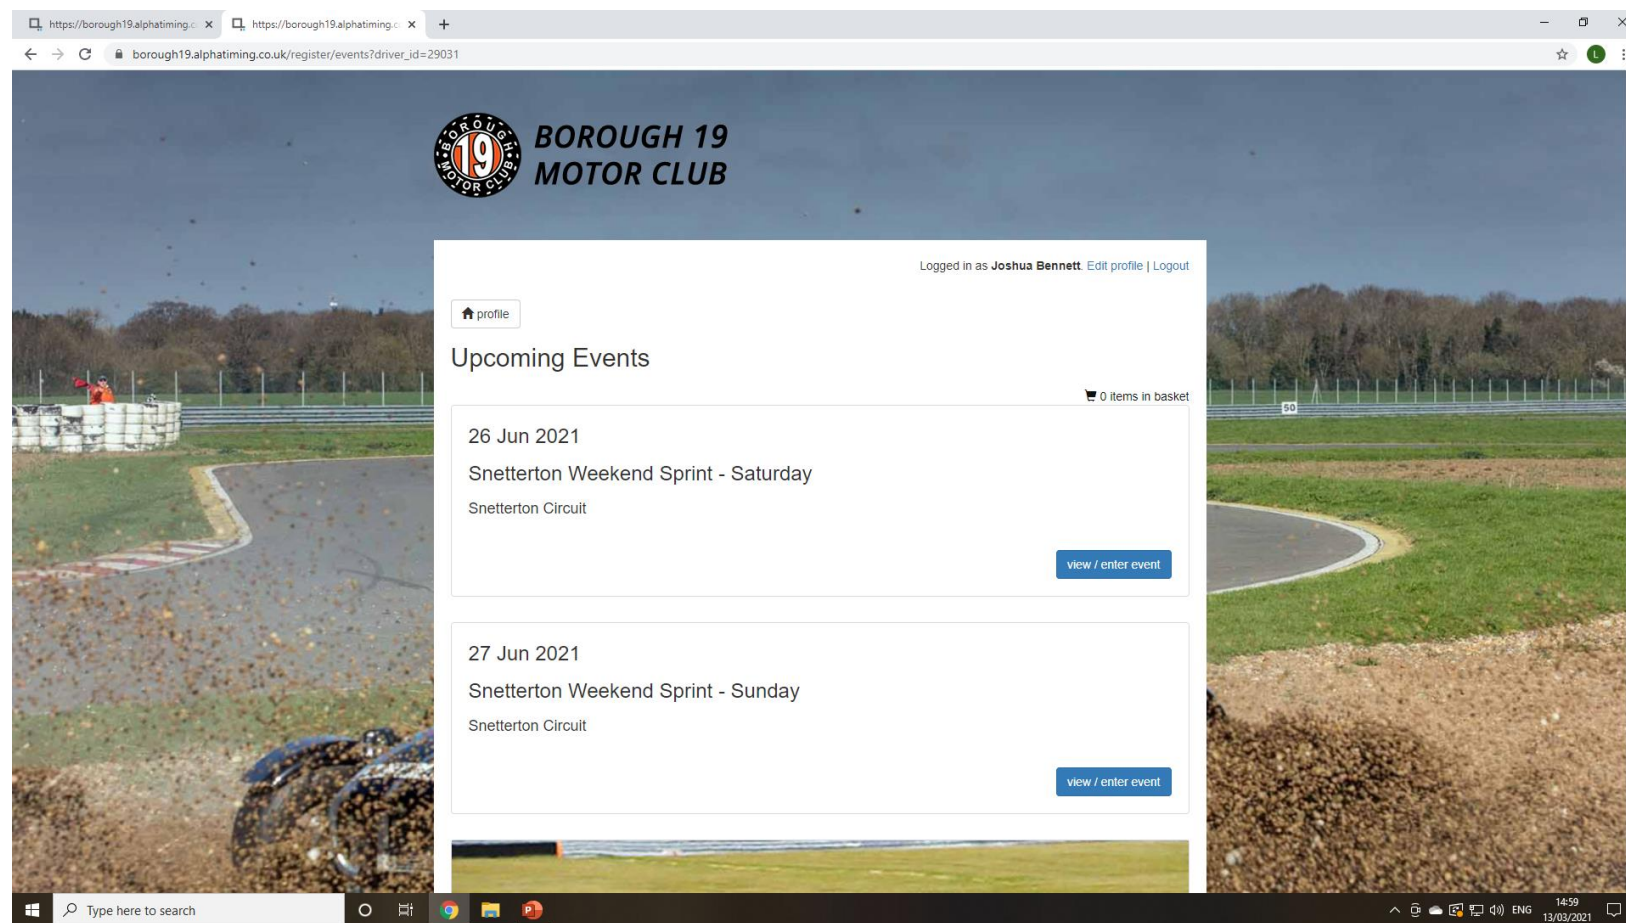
https://borough19.alphatiming.c ×
https://borough19.alphatiming.c ×
+

borough19.alphatiming.co.uk/register/events?driver_id=29031

L

BOROUGH 19
MOTOR CLUB

BOROUGH 19 MOTOR CLUB

Logged in as **Joshua Bennett**. Edit profile | Logout

profile

Upcoming Events

0 items in basket

26 Jun 2021

Snetterton Weekend Sprint - Saturday

Snetterton Circuit

view / enter event

27 Jun 2021

Snetterton Weekend Sprint - Sunday

Snetterton Circuit

view / enter event

50

Type here to search

ENG 14:59 13/03/2021